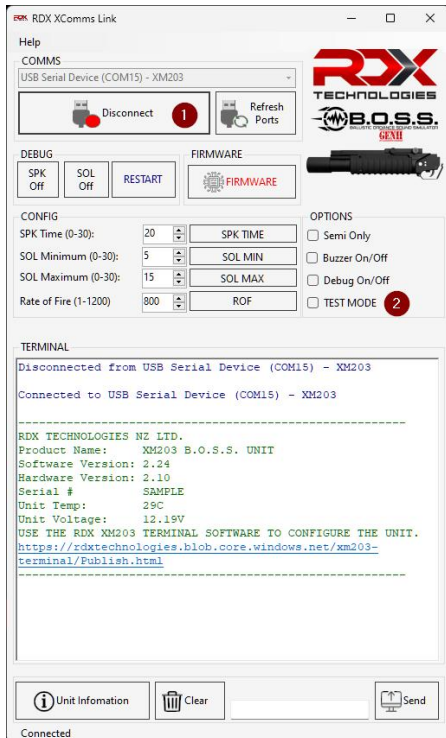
RDX RDX XComms Link

Help

COMMS

USB Serial Device (COM15) - XM203

Disconnect 1

Refresh Ports

RDX TECHNOLOGIES

B.O.S.S. BALLISTIC ORDNANCE SOUND SIMULATOR GEN II

DEBUG

SPK Off

SOL Off

RESTART

FIRMWARE

FIRMWARE

CONFIG

SPK Time (0-30): 20 SPK TIME

SOL Minimum (0-30): 5 SOL MIN

SOL Maximum (0-30): 15 SOL MAX

Rate of Fire (1-1200) 800 ROF

OPTIONS

Semi Only

Buzzer On/Off

Debug On/Off

TEST MODE 2

TERMINAL

Disconnected from USB Serial Device (COM15) - XM203

Connected to USB Serial Device (COM15) - XM203

------------------------------------------------

RDX TECHNOLOGIES NZ LTD.
Product Name: XM203 B.O.S.S. UNIT
Software Version: 2.24
Hardware Version: 2.10
Serial # SAMPLE
Unit Temp: 29C
Unit Voltage: 12.19V
USE THE RDX XM203 TERMINAL SOFTWARE TO CONFIGURE THE UNIT.
https://rdxtechnologies.blob.core.windows.net/xm203-terminal/Publish.html

------------------------------------------------

Unit Infomation

Clear

Send

Connected